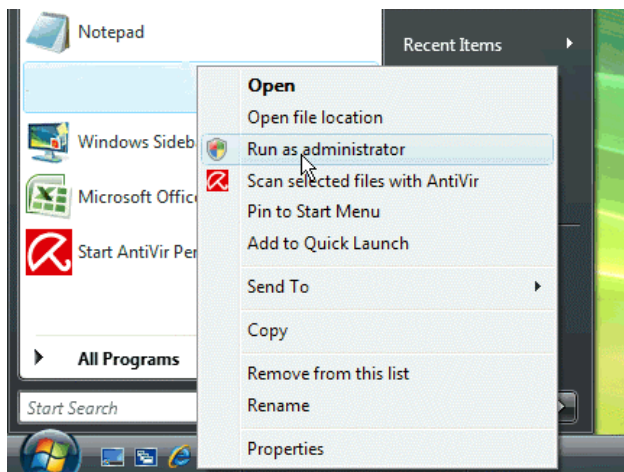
Notepad

Windows Sideb

Microsoft Office

Start AntiVir Per

All Programs

Start Search

Recent Items

Open
Open file location
Run as administrator
Scan selected files with AntiVir
Pin to Start Menu
Add to Quick Launch
Send To
Copy
Remove from this list
Rename
Properties